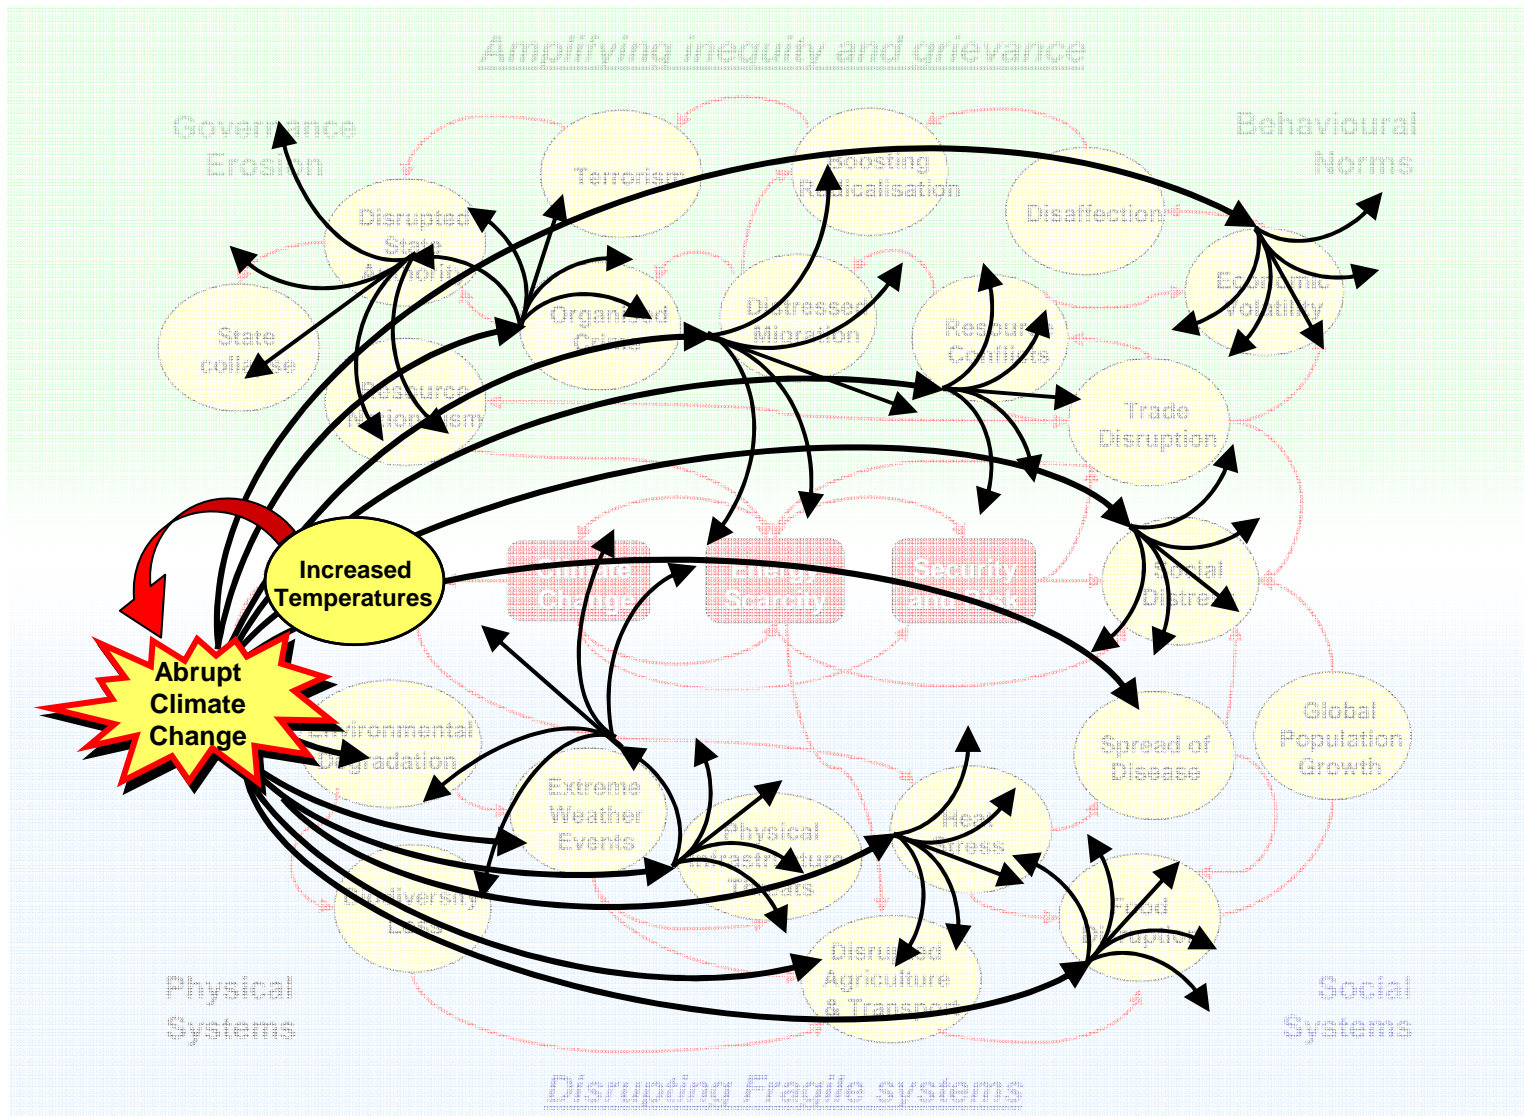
Amplifying inequity and grievance

Governance Erosion

Behavioural Norms

Terrorism

Boosting Radicalisation

Disaffection

Disrupted State Authority

Economic Volatility

State collapse

Organised Crime

Distressed Migration

Resource Conflicts

Resource Nationalism

Trade Disruption

Increased Temperatures

Climate Change

Energy Security

Security Interests

Social Distress

Abrupt Climate Change

Environmental Degradation

Spread of Disease

Global Population Growth

Extreme Weather Events

Physical Infrastructure Threats

Heat Stress

Biodiversity Loss

Food Disruption

Disrupted Agriculture & Transport

Physical Systems

Social Systems

Disrupting Fragile systems